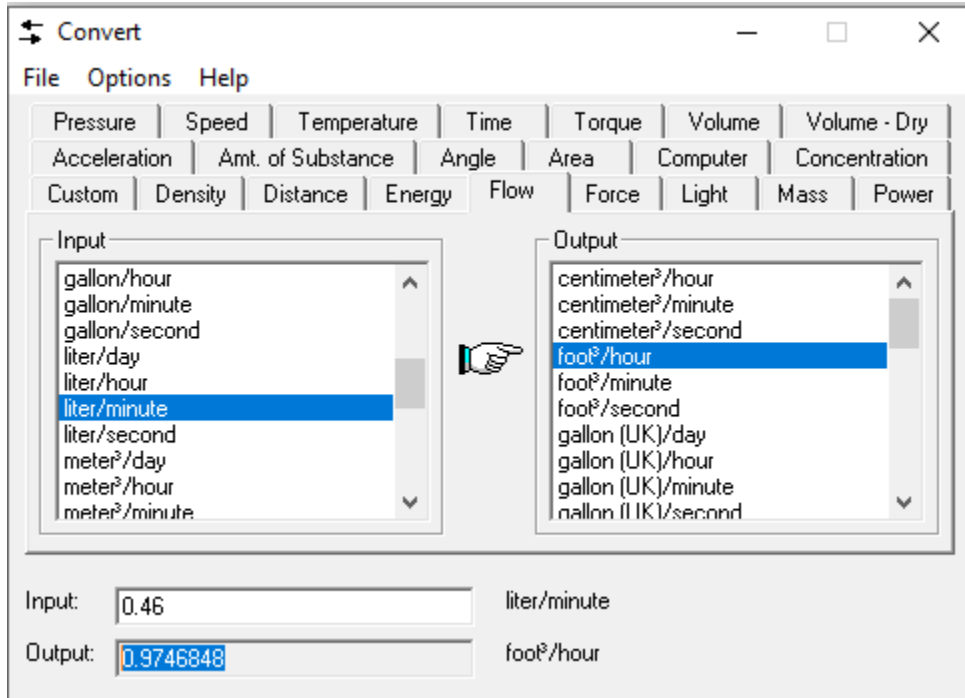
Convert

File Options Help

Pressure | Speed | Temperature | Time | Torque | Volume | Volume - Dry
Acceleration | Amt. of Substance | Angle | Area | Computer | Concentration
Custom | Density | Distance | Energy | Flow | Force | Light | Mass | Power

Input
gallon/hour
gallon/minute
gallon/second
liter/day
liter/hour
liter/minute
liter/second
meter³/day
meter³/hour
meter³/minute

Output
centimeter³/hour
centimeter³/minute
centimeter³/second
foot³/hour
foot³/minute
foot³/second
gallon (UK)/day
gallon (UK)/hour
gallon (UK)/minute
gallon (UK)/second

Input: 0.46 liter/minute

Output: 0.9746848 foot³/hour